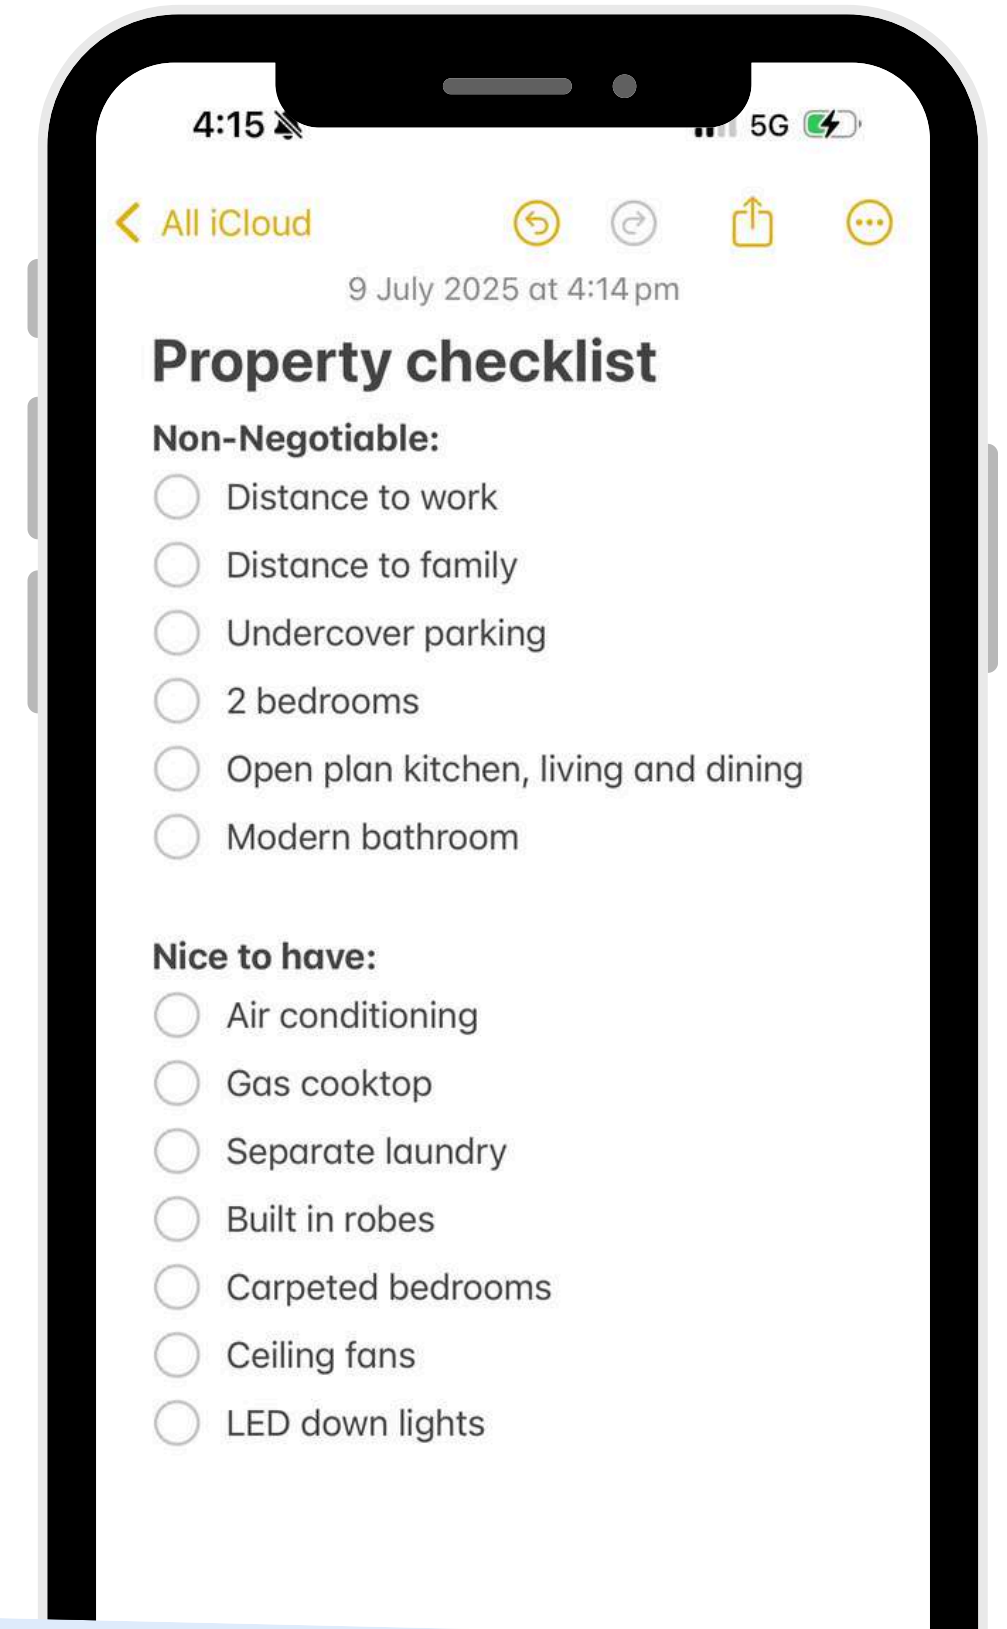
4:15

5G

All iCloud

9 July 2025 at 4:14 pm

Property checklist

Non-Negotiable:

Distance to work

Distance to family

Undercover parking

2 bedrooms

Open plan kitchen, living and dining

Modern bathroom

Nice to have:

Air conditioning

Gas cooktop

Separate laundry

Built in robes

Carpeted bedrooms

Ceiling fans

LED down lights